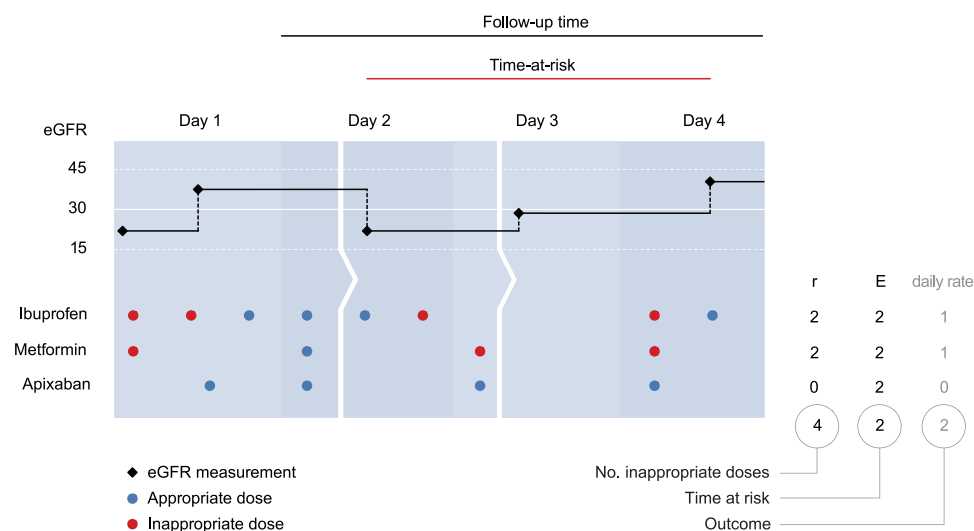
Follow-up time

Time-at-risk

eGFR

Day 1

Day 2

Day 3

Day 4

45

30

15

r

E

daily rate

Ibuprofen

2

2

1

Metformin

2

2

1

Apixaban

0

2

0

4

2

2

eGFR measurement

Appropriate dose

Inappropriate dose

No. inappropriate doses

Time at risk

Outcome